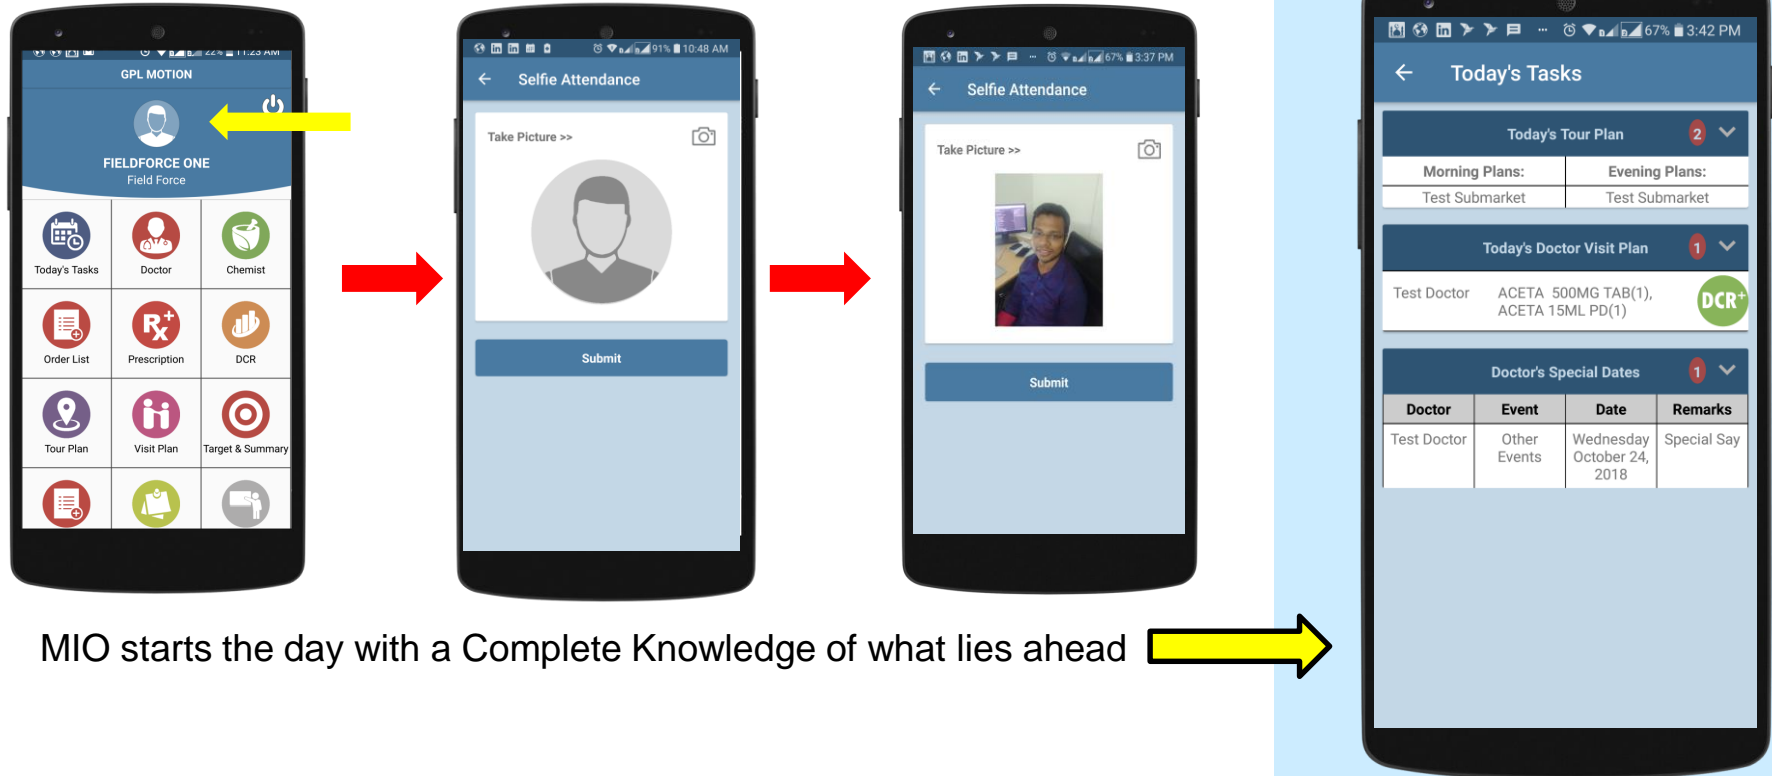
22% 11:23 AM

GPL MOTION

FIELDFORCE ONE
Field Force

Today's Tasks
Doctor
Chemist
Order List
Prescription
DCR
Tour Plan
Visit Plan
Target & Summary

91% 10:48 AM

Selfie Attendance

Take Picture >>

Submit

67% 3:37 PM

Selfie Attendance

Take Picture >>

Submit

67% 3:42 PM

Today's Tasks

Today's Tour Plan 2

| Morning Plans: | Evening Plans: |
|---|---|
| Test Submarket | Test Submarket |

Today's Doctor Visit Plan 1

Test Doctor ACETA 500MG TAB(1), ACETA 15ML PD(1) DCR+

Doctor's Special Dates 1

| Doctor | Event | Date | Remarks |
|---|---|---|---|
| Test Doctor | Other Events | Wednesday October 24, 2018 | Special Say |

MIO starts the day with a Complete Knowledge of what lies ahead